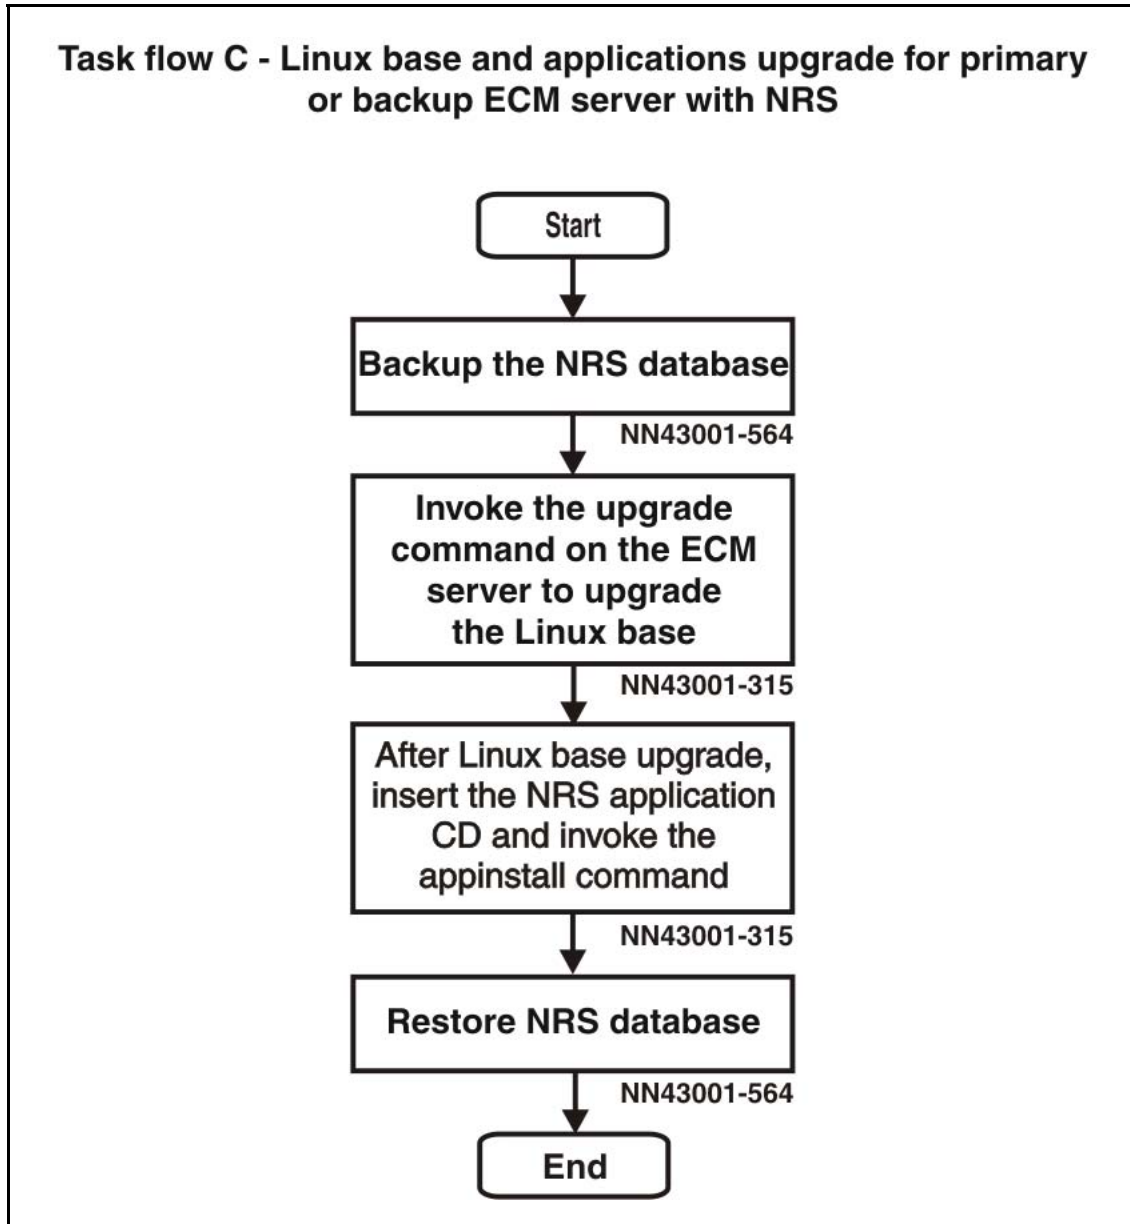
Task flow C - Linux base and applications upgrade for primary or backup ECM server with NRS

Start

Backup the NRS database

NN43001-564

Invoke the upgrade command on the ECM server to upgrade the Linux base

NN43001-315

After Linux base upgrade, insert the NRS application CD and invoke the appinstall command

NN43001-315

Restore NRS database

NN43001-564

End